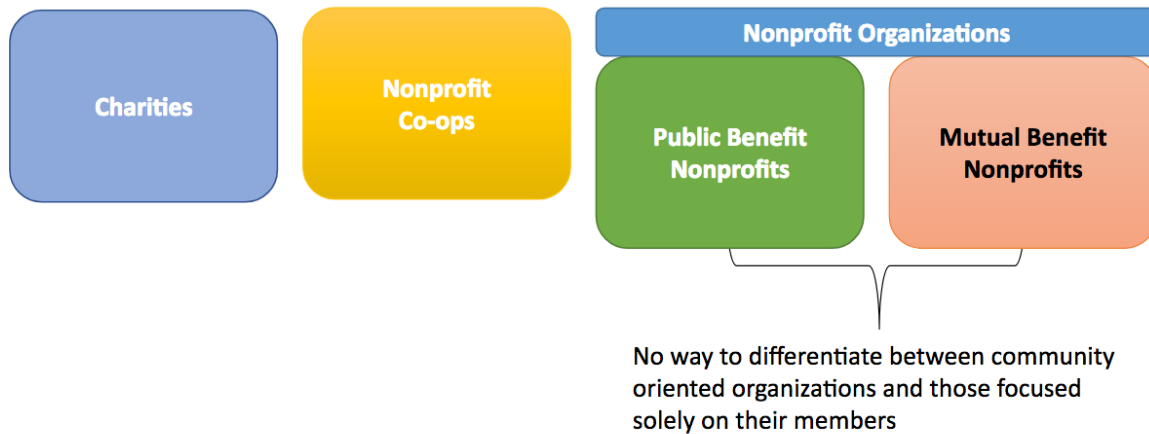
Charities

Nonprofit Co-ops

Nonprofit Organizations

Public Benefit Nonprofits

Mutual Benefit Nonprofits

No way to differentiate between community oriented organizations and those focused solely on their members